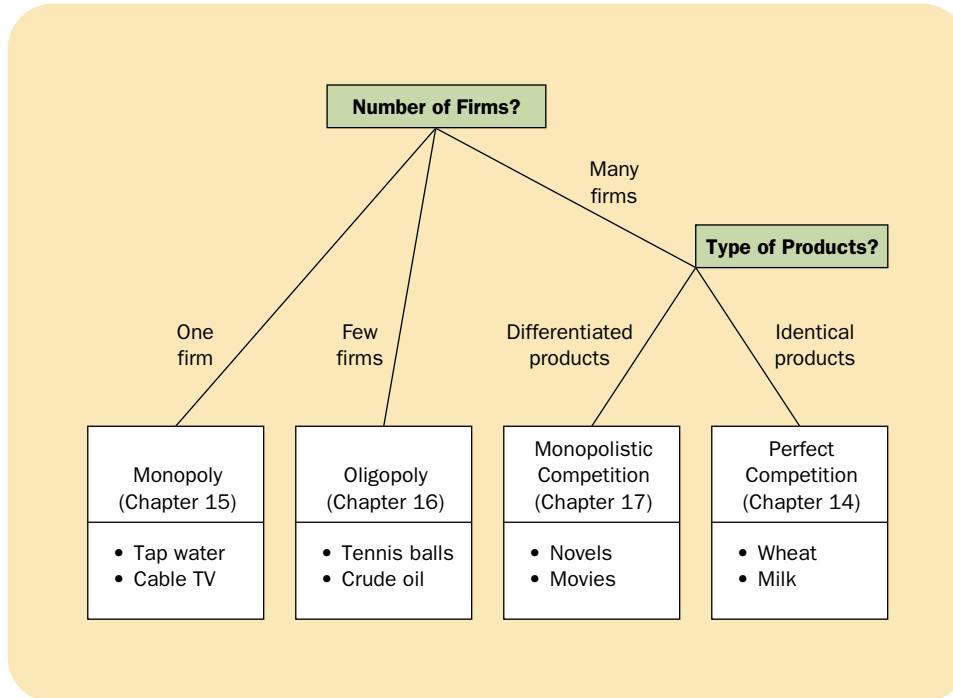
Number of Firms?

Many firms

Type of Products?

One firm

Few firms

Differentiated products

Identical products

Monopoly (Chapter 15)

• Tap water
• Cable TV

Oligopoly (Chapter 16)

• Tennis balls
• Crude oil

Monopolistic Competition (Chapter 17)

• Novels
• Movies

Perfect Competition (Chapter 14)

• Wheat
• Milk